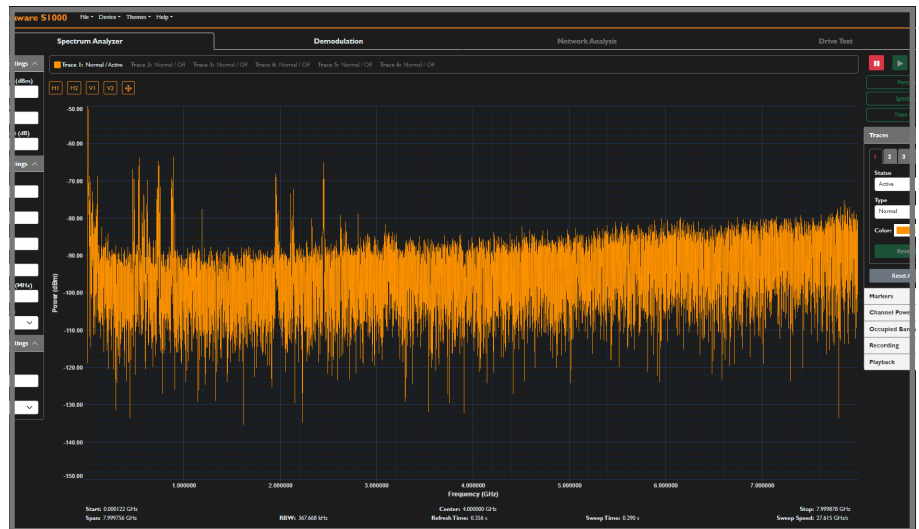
ware S1000 File ▾ Device ▾ Themes ▾ Help ▾

Spectrum Analyzer | Demodulation | Network Analysis | Drive Test

tings ^
(dBm)
(dB)
tings ^
(MHz)
tings ^

Trace 1: Normal / Active Trace 2: Normal / Off Trace 3: Normal / Off Trace 4: Normal / Off Trace 5: Normal / Off Trace 6: Normal / Off

H1 H2 V1 V2

-50.00
-60.00
-70.00
-80.00
-90.00
-100.00
-110.00
-120.00
-130.00
-140.00
-150.00

Power (dBm)

1.000000 2.000000 3.000000 4.000000 5.000000 6.000000 7.000000
Frequency (GHz)

Start: 0.000122 GHz
Span: 7.999756 GHz
RBW: 367.668 kHz
Center: 4.000000 GHz
Refresh Time: 0.356 s
Sweep Time: 0.290 s
Stop: 7.999878 GHz
Sweep Speed: 27.615 GHz/s

Pers
Spec
Time

Traces
1 2 3
Status
Active
Type
Normal
Color:
Rese
Reset A
Markers
Channel Powe
Occupied Ban
Recording
Playback